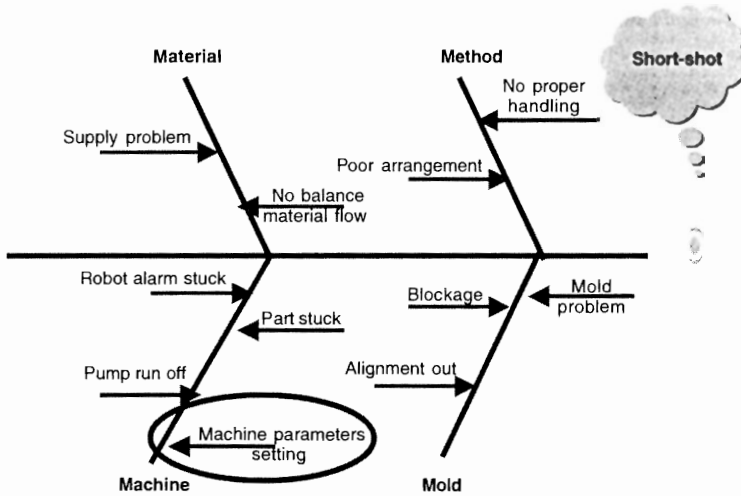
Material

Method

Short-shot

No proper handling

Supply problem

Poor arrangement

No balance material flow

Robot alarm stuck

Mold problem

Blockage

Part stuck

Alignment out

Pump run off

Machine parameters setting

Machine

Mold